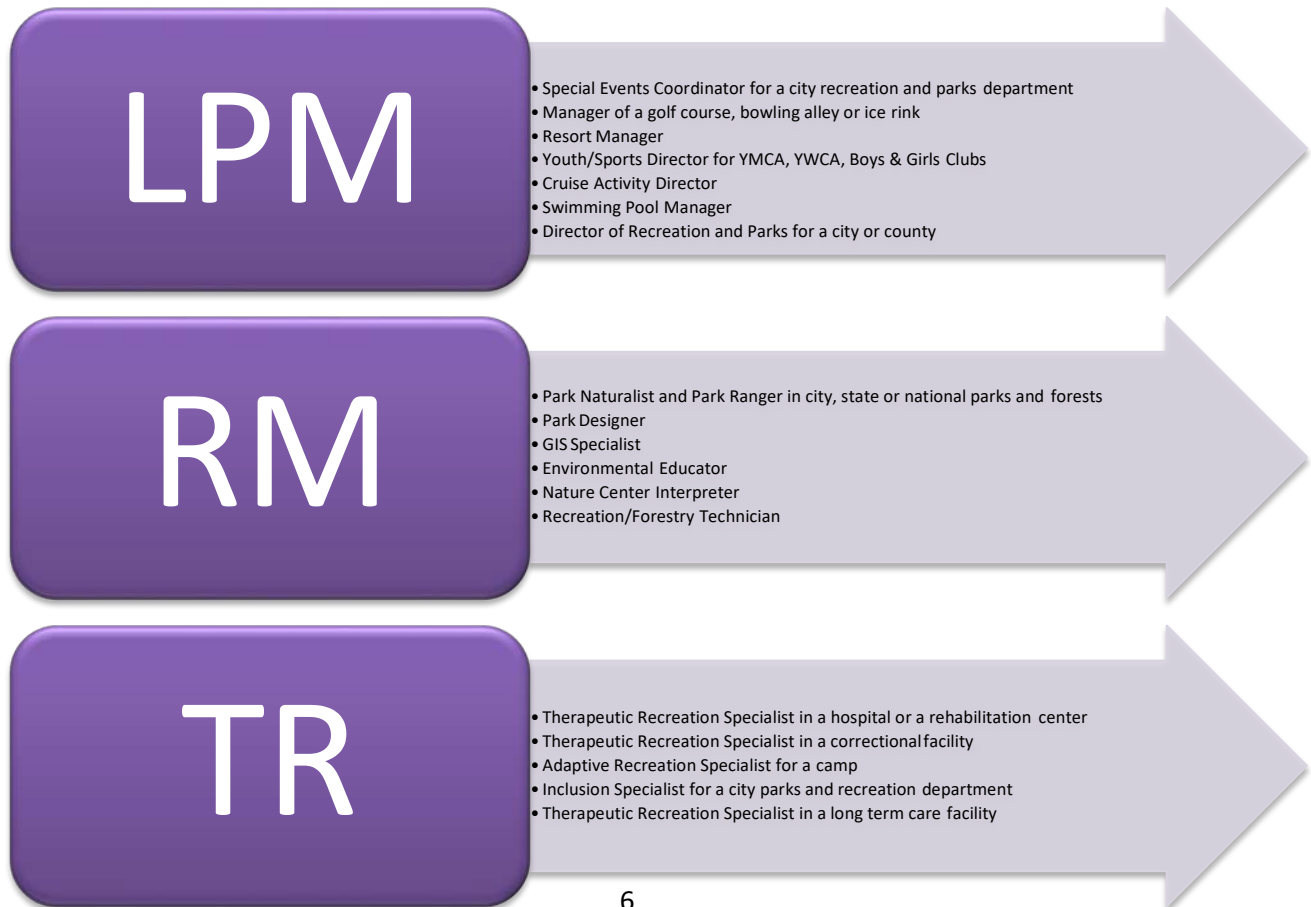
LPM

• Special Events Coordinator for a city recreation and parks department
• Manager of a golf course, bowling alley or ice rink
• Resort Manager
• Youth/Sports Director for YMCA, YWCA, Boys & Girls Clubs
• Cruise Activity Director
• Swimming Pool Manager
• Director of Recreation and Parks for a city or county

RM

• Park Naturalist and Park Ranger in city, state or national parks and forests
• Park Designer
• GIS Specialist
• Environmental Educator
• Nature Center Interpreter
• Recreation/Forestry Technician

TR

• Therapeutic Recreation Specialist in a hospital or a rehabilitation center
• Therapeutic Recreation Specialist in a correctional facility
• Adaptive Recreation Specialist for a camp
• Inclusion Specialist for a city parks and recreation department
• Therapeutic Recreation Specialist in a long term care facility

6